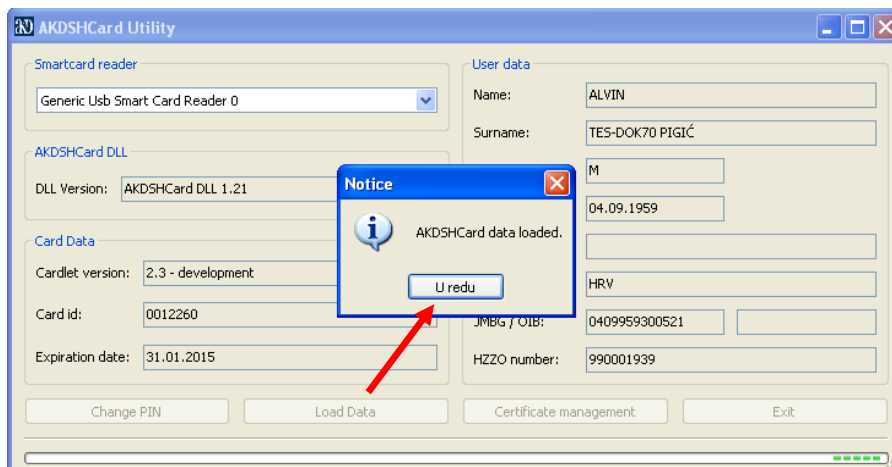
AKDSHCard Utility

Smartcard reader

Generic Usb Smart Card Reader 0

AKDSHCard DLL

DLL Version: AKDSHCard DLL 1.21

Card Data

Cardlet version: 2.3 - development

Card id: 0012260

Expiration date: 31.01.2015

User data

Name: ALVIN

Surname: TES-DOK70 PIGIĆ

M

04.09.1959

HRV

JMBG / OIB: 0409959300521

HZZO number: 990001939

Notice

AKDSHCard data loaded.

U redu

Change PIN

Load Data

Certificate management

Exit